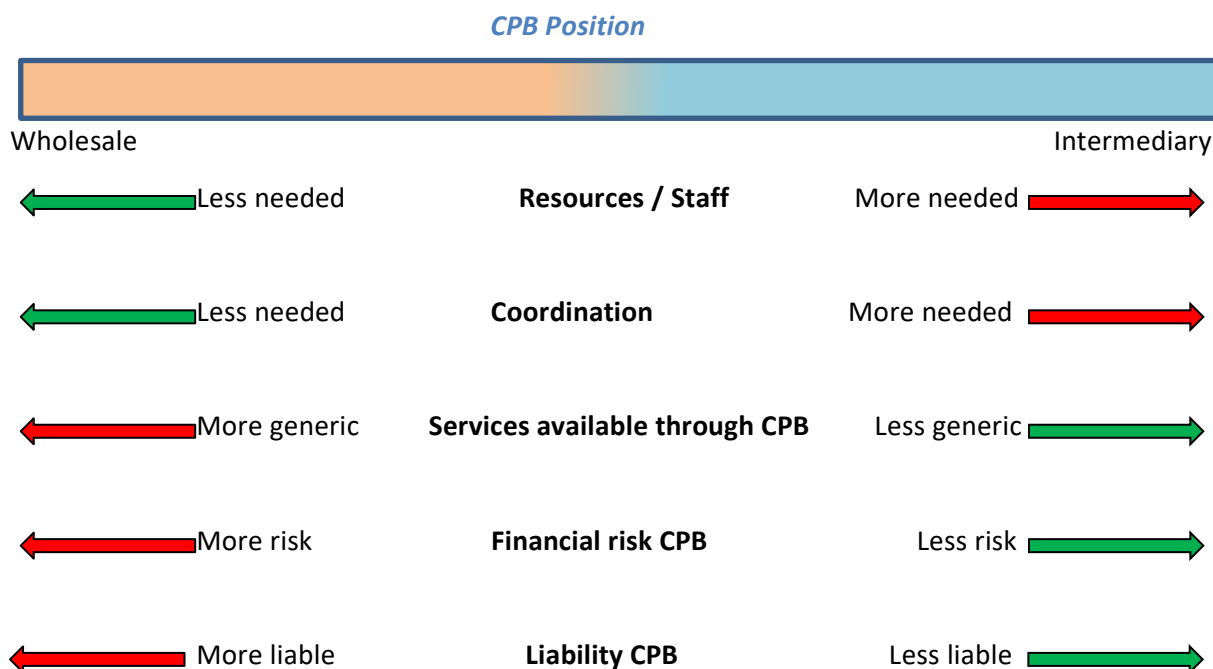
CPB Position

Wholesale

Intermediary

Less needed **Resources / Staff** More needed

Less needed **Coordination** More needed

More generic **Services available through CPB** Less generic

More risk **Financial risk CPB** Less risk

More liable **Liability CPB** Less liable